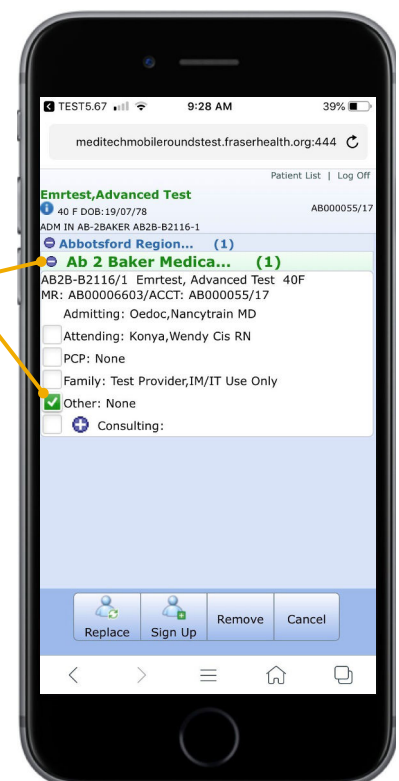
TEST5.67 9:28 AM 39%

meditechmobileroundstest.fraserhealth.org:444

Patient List | Log Off

Emrtest,Advanced Test
40 F DOB:19/07/78 AB000055/17
ADM IN AB-2BAKER AB2B-B2116-1

Abbotsford Region... (1)

Ab 2 Baker Medica... (1)

AB2B-B2116/1 Emrtest, Advanced Test 40F
MR: AB00006603/ACCT: AB000055/17

Admitting: Oedoc,Nancytrain MD

Attending: Konya,Wendy Cis RN

PCP: None

Family: Test Provider,IM/IT Use Only

Other: None

Consulting:

Replace Sign Up Remove Cancel